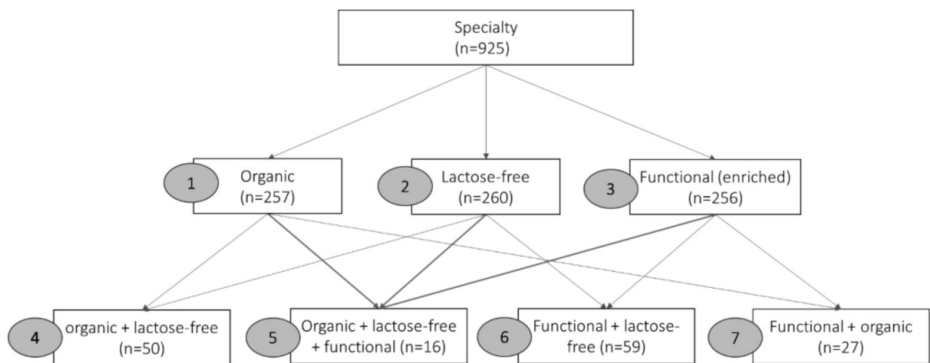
Specialty
(n=925)

1 Organic
(n=257)

2 Lactose-free
(n=260)

3 Functional (enriched)
(n=256)

4 organic + lactose-free
(n=50)

5 Organic + lactose-free + functional (n=16)

6 Functional + lactose-free (n=59)

7 Functional + organic
(n=27)